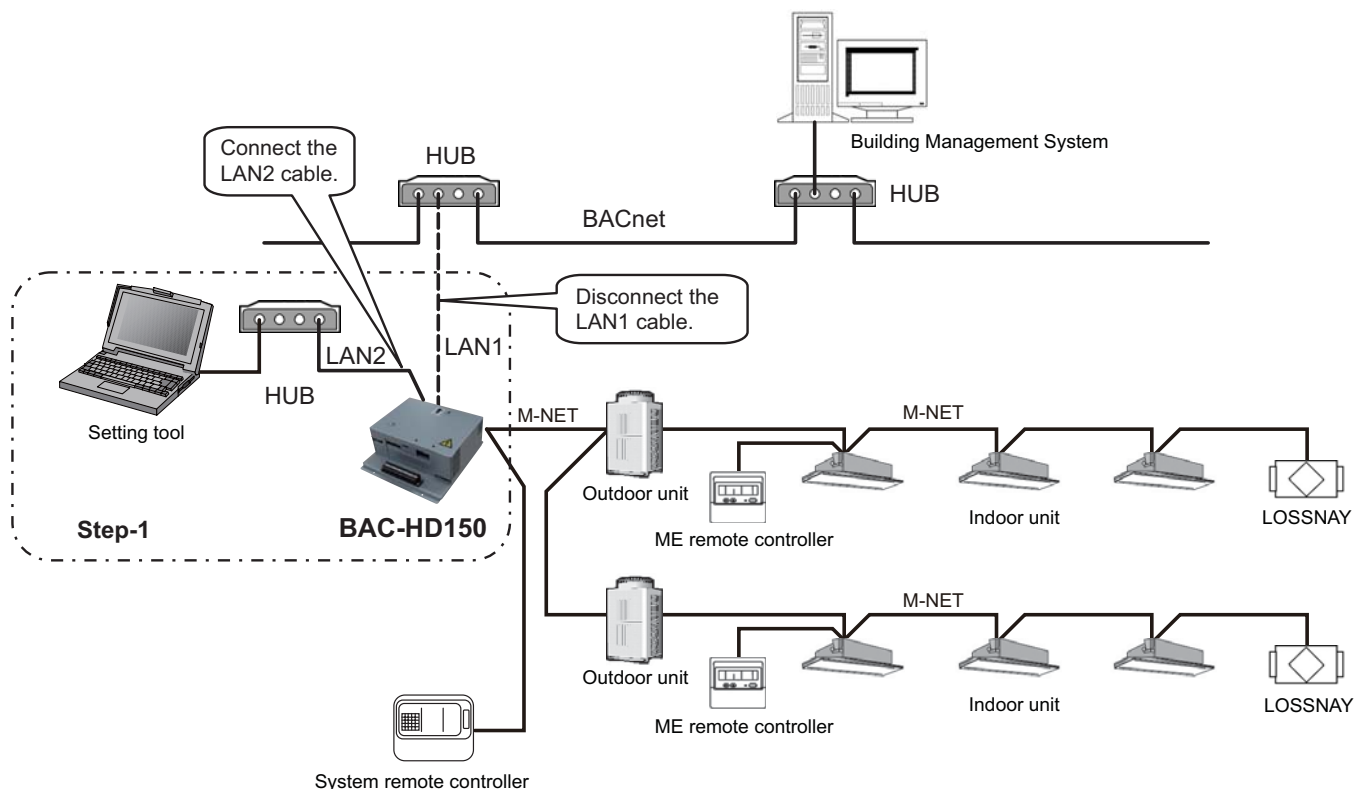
Building Management System

Connect the LAN2 cable.

HUB

HUB

BACnet

Disconnect the LAN1 cable.

LAN2

LAN1

HUB

Setting tool

M-NET

M-NET

Outdoor unit

Indoor unit

LOSSNAY

ME remote controller

Step-1

BAC-HD150

M-NET

Outdoor unit

Indoor unit

LOSSNAY

ME remote controller

System remote controller